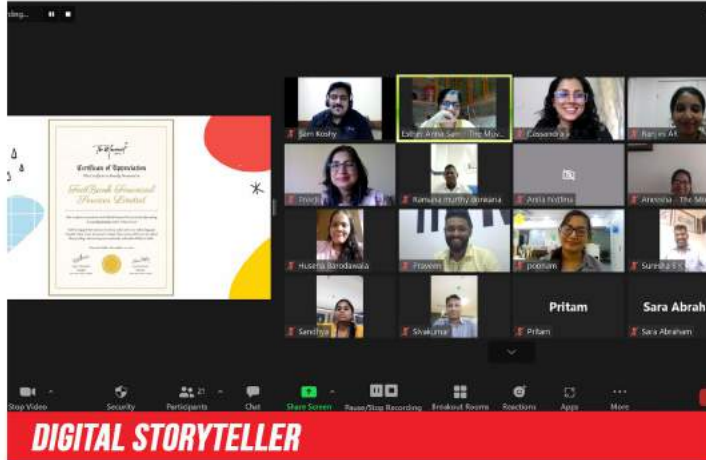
rding...

Certificate of Appreciation
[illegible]
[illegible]

Sam Koshy
Esther Anna Sam - The Muv...
Cassandra
Ranjini AK
Trinda
Ramana murthy doreanna
Anita Kottima
Aneesha - The M
Husena Barodawala
Praveen
poonam
Suresh
Sandhya
Sivakumar
Pritam
Pritam
Sara Abrah
Sara Abraham

Stop Video
Security
Participants 21
Chat
Share Screen
Pause/Stop Recording
Breakout Rooms
Reactions
Apps
More

DIGITAL STORYTELLER